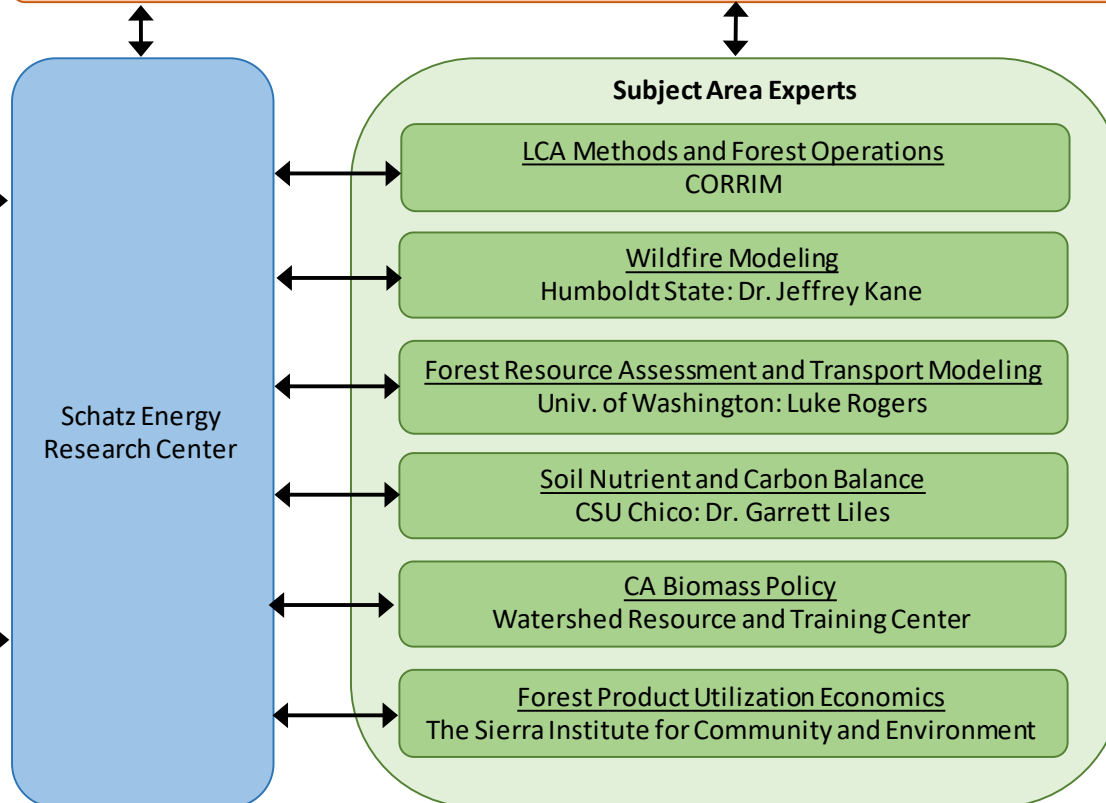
Schatz Energy Research Center

Subject Area Experts

LCA Methods and Forest Operations
CORRIM

Wildfire Modeling
Humboldt State: Dr. Jeffrey Kane

Forest Resource Assessment and Transport Modeling
Univ. of Washington: Luke Rogers

Soil Nutrient and Carbon Balance
CSU Chico: Dr. Garrett Liles

CA Biomass Policy
Watershed Resource and Training Center

Forest Product Utilization Economics
The Sierra Institute for Community and Environment